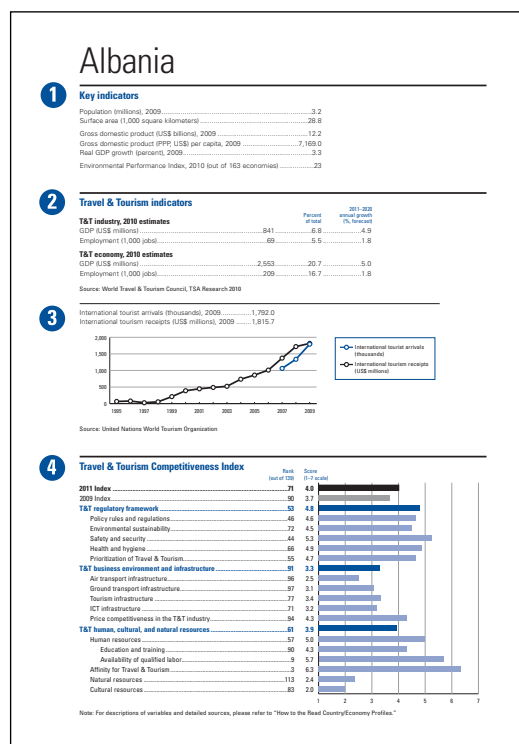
Albania

1

Key indicators

Population (millions), 2009 ........ 3.2
Surface area (1,000 square kilometers) ........ 28.8

Gross domestic product (US$ billions), 2009 ........ 12.2
Gross domestic product (PPP, US$) per capita, 2009 ........ 7,169.0
Real GDP growth (percent), 2009 ........ 3.3

Environmental Performance Index, 2010 (out of 163 economies) ........ 23

2

Travel & Tourism indicators

| | | Percent of total | 2011–2020 annual growth (%, forecast) |
|---|---|---|---|
| **T&T industry, 2010 estimates** | | | |
| GDP (US$ millions) | 841 | 6.8 | 4.9 |
| Employment (1,000 jobs) | 69 | 5.5 | 1.8 |
| **T&T economy, 2010 estimates** | | | |
| GDP (US$ millions) | 2,553 | 20.7 | 5.0 |
| Employment (1,000 jobs) | 209 | 16.7 | 1.8 |

Source: World Travel & Tourism Council, TSA Research 2010

3

International tourist arrivals (thousands), 2009 ........ 1,792.0
International tourism receipts (US$ millions), 2009 ........ 1,815.7

2,000
1,500
1,000
500
0

1995 1997 1999 2001 2003 2005 2007 2009

International tourist arrivals (thousands)
International tourism receipts (US$ millions)

Source: United Nations World Tourism Organization

4

Travel & Tourism Competitiveness Index

| | Rank (out of 139) | Score (1–7 scale) |
|---|---|---|
| 2011 Index | 71 | 4.0 |
| 2009 Index | 90 | 3.7 |
| T&T regulatory framework | 53 | 4.8 |
| Policy rules and regulations | 46 | 4.6 |
| Environmental sustainability | 72 | 4.5 |
| Safety and security | 44 | 5.3 |
| Health and hygiene | 66 | 4.9 |
| Prioritization of Travel & Tourism | 55 | 4.7 |
| T&T business environment and infrastructure | 91 | 3.3 |
| Air transport infrastructure | 96 | 2.5 |
| Ground transport infrastructure | 97 | 3.1 |
| Tourism infrastructure | 77 | 3.4 |
| ICT infrastructure | 71 | 3.2 |
| Price competitiveness in the T&T industry | 94 | 4.3 |
| T&T human, cultural, and natural resources | 61 | 3.9 |
| Human resources | 57 | 5.0 |
| Education and training | 90 | 4.3 |
| Availability of qualified labor | 9 | 5.7 |
| Affinity for Travel & Tourism | 3 | 6.3 |
| Natural resources | 113 | 2.4 |
| Cultural resources | 83 | 2.0 |

1 2 3 4 5 6 7

Note: For descriptions of variables and detailed sources, please refer to "How to the Read Country/Economy Profiles."